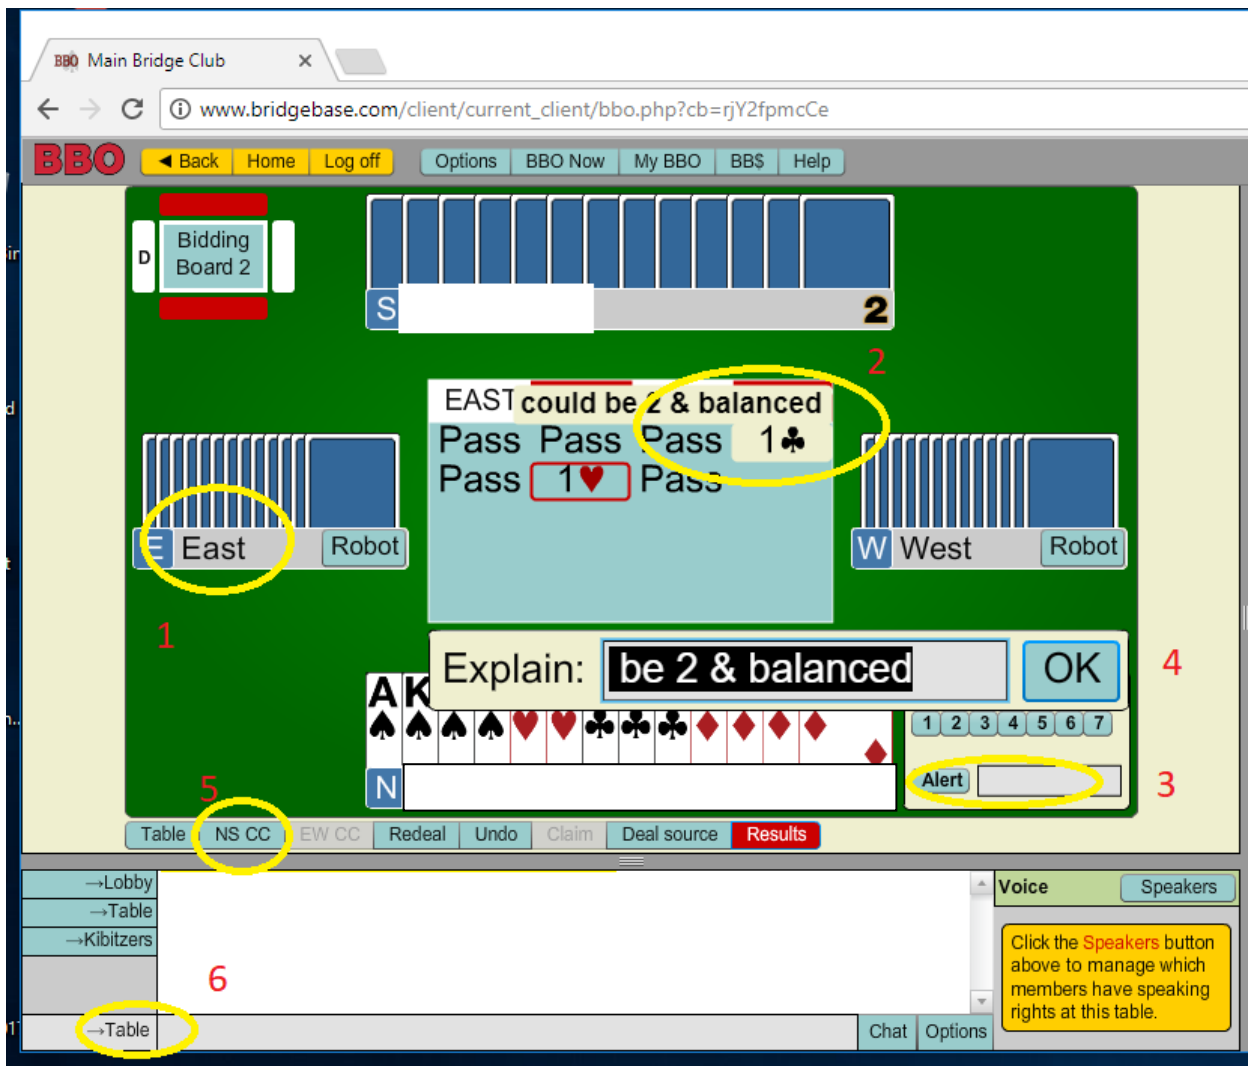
BBO Main Bridge Club ×

www.bridgebase.com/client/current_client/bbo.php?cb=rjY2fpmcCe

BBO ◀ Back Home Log off Options BBO Now My BBO BB$ Help

D Bidding Board 2

S 2

2

EAST could be 2 & balanced
Pass Pass Pass 1♣
Pass 1♥ Pass

E East Robot

W West Robot

1

Explain: be 2 & balanced OK

4

A K
♠ ♠ ♠ ♠ ♥ ♥ ♣ ♣ ♣ ♦ ♦ ♦ ♦ ♦

1 2 3 4 5 6 7

N

Alert

3

5

Table NS CC EW CC Redeal Undo Claim Deal source Results

→Lobby
→Table
→Kibitzers

6

→Table Chat Options

Voice Speakers

Click the Speakers button above to manage which members have speaking rights at this table.